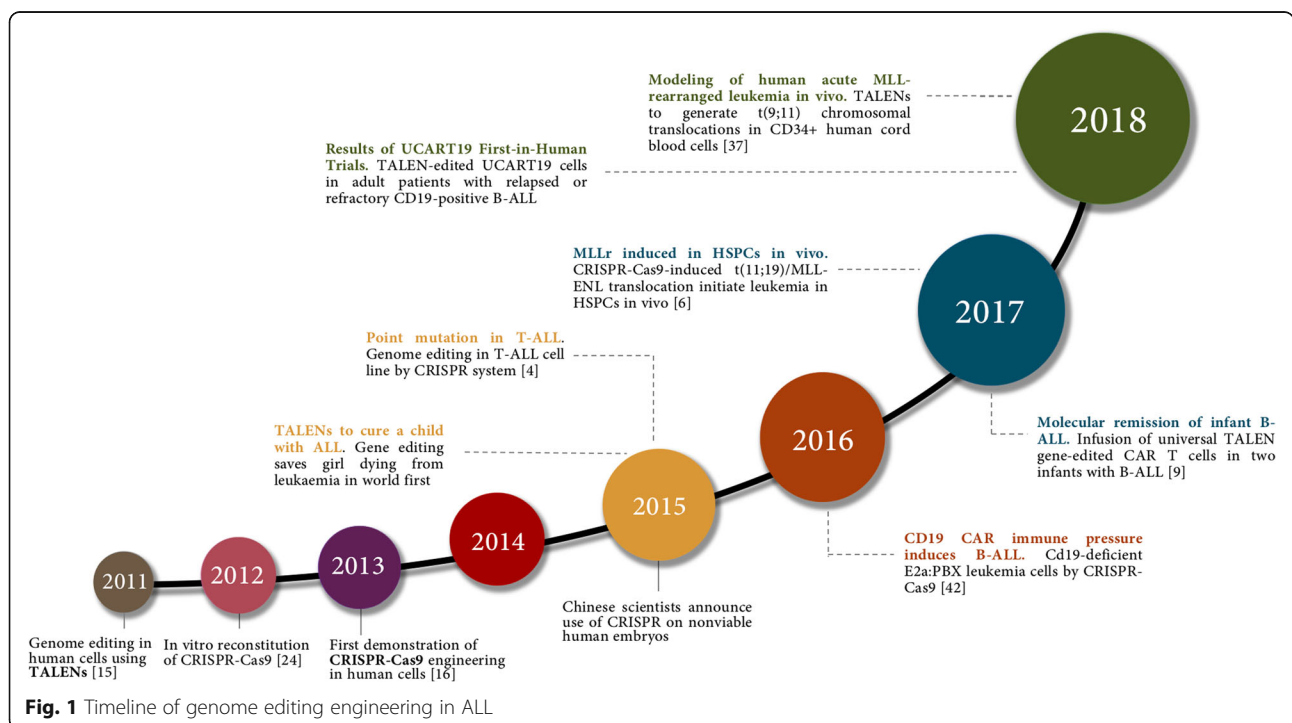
2018

Modeling of human acute MLL-rearranged leukemia in vivo. TALENs to generate t(9;11) chromosomal translocations in CD34+ human cord blood cells [37]

Results of UCART19 First-in-Human Trials. TALEN-edited UCART19 cells in adult patients with relapsed or refractory CD19-positive B-ALL

2017

MLLr induced in HSPCs in vivo. CRISPR-Cas9-induced t(11;19)/MLL-ENL translocation initiate leukemia in HSPCs in vivo [6]

Molecular remission of infant B-ALL. Infusion of universal TALEN gene-edited CAR T cells in two infants with B-ALL [9]

2016

CD19 CAR immune pressure induces B-ALL. Cd19-deficient E2a:PBX leukemia cells by CRISPR-Cas9 [42]

2015

Point mutation in T-ALL. Genome editing in T-ALL cell line by CRISPR system [4]

Chinese scientists announce use of CRISPR on nonviable human embryos

2014

TALENs to cure a child with ALL. Gene editing saves girl dying from leukaemia in world first

2013

First demonstration of CRISPR-Cas9 engineering in human cells [16]

2012

In vitro reconstitution of CRISPR-Cas9 [24]

2011

Genome editing in human cells using TALENs [15]

Fig. 1 Timeline of genome editing engineering in ALL